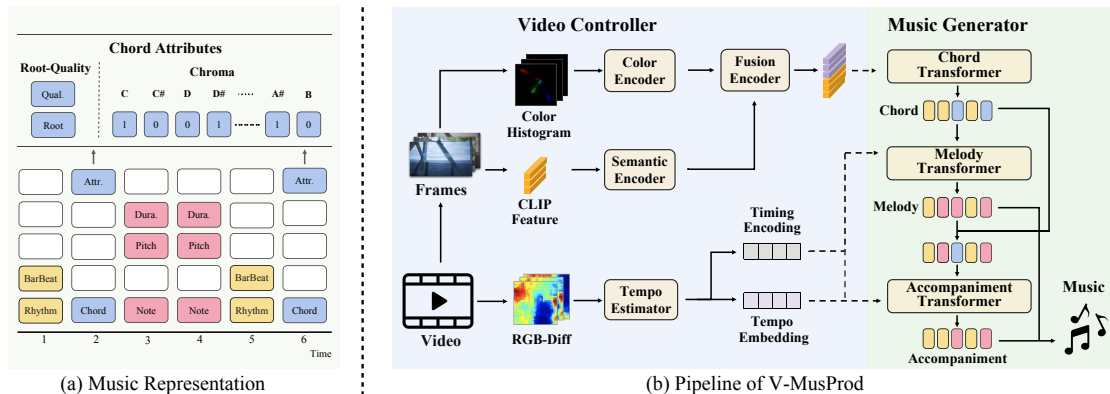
Chord Attributes

Root-Quality

Qual.

Root

Chroma

C C# D D# ...... A# B

1 0 0 1 ------ 1 0

| | Attr. | | | | Attr. |
|---|---|---|---|---|---|
| | | Dura. | Dura. | | |
| | | Pitch | Pitch | | |
| BarBeat | | | | BarBeat | |
| Rhythm | Chord | Note | Note | Rhythm | Chord |
| 1 | 2 | 3 | 4 | 5 | 6 |

Time

(a) Music Representation

Video Controller

Color Histogram

Color Encoder

Fusion Encoder

Frames

CLIP Feature

Semantic Encoder

Timing Encoding

Video

RGB-Diff

Tempo Estimator

Tempo Embedding

Music Generator

Chord Transformer

Chord

Melody Transformer

Melody

Accompaniment Transformer

Accompaniment

Music

(b) Pipeline of V-MusProd